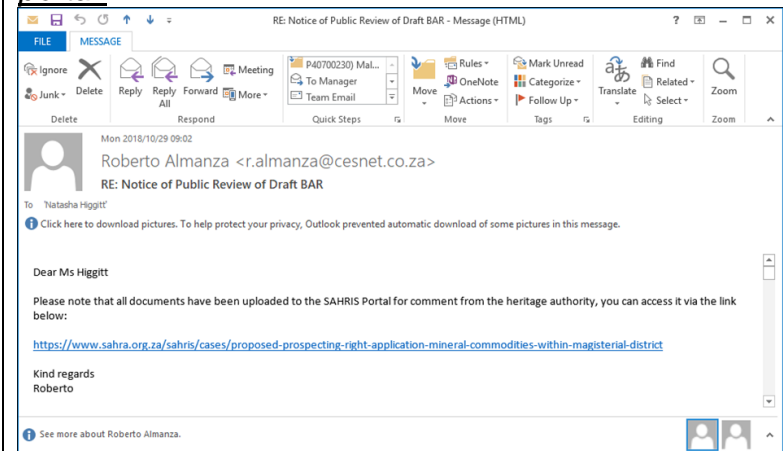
RE: Notice of Public Review of Draft BAR - Message (HTML)

FILE MESSAGE

Ignore
Junk
Delete
Reply
Reply All
Forward
Meeting
More
Delete
Respond

P40700230) Mal...
To Manager
Team Email
Quick Steps

Move
Rules
OneNote
Actions
Move

Mark Unread
Categorize
Follow Up
Tags

Translate
Find
Related
Select
Editing

Zoom
Zoom

Mon 2018/10/29 09:02

Roberto Almanza <r.almanza@cesnet.co.za>

RE: Notice of Public Review of Draft BAR

To 'Natasha Higgitt'

Click here to download pictures. To help protect your privacy, Outlook prevented automatic download of some pictures in this message.

Dear Ms Higgitt

Please note that all documents have been uploaded to the SAHRIS Portal for comment from the heritage authority, you can access it via the link below:

https://www.sahra.org.za/sahris/cases/proposed-prospecting-right-application-mineral-commodities-within-magisterial-district

Kind regards
Roberto

See more about Roberto Almanza.